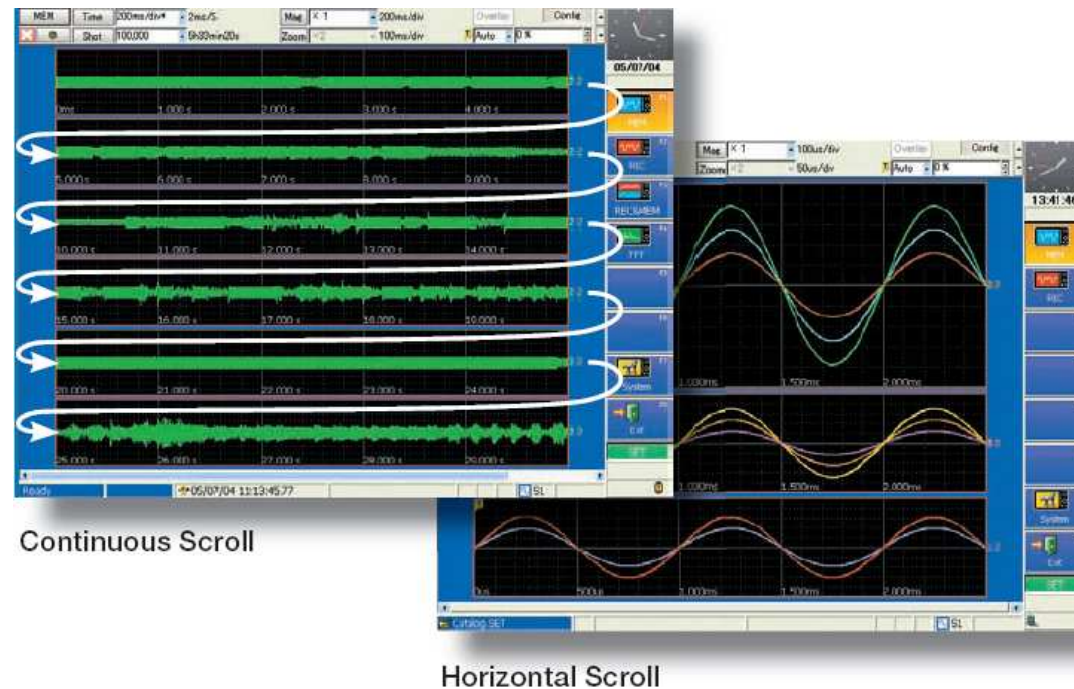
MEM Time 200ms/div 2ms/S. Mag X 1 200ms/div Overlay Config
Shot 100,000 5h33min20s Zoom X2 100ms/div Auto 0 %

05/07/04

0ms 1.000 s 2.000 s 3.000 s 4.000 s
5.000 s 6.000 s 7.000 s 8.000 s 9.000 s
10.000 s 11.000 s 12.000 s 13.000 s 14.000 s
15.000 s 16.000 s 17.000 s 18.000 s 19.000 s
20.000 s 21.000 s 22.000 s 23.000 s 24.000 s
25.000 s 26.000 s 27.000 s 28.000 s 29.000 s

MEM
REC
REC&MEM
FFT
System
Exit
SET

Ready 05/07/04 11:13:45.77 SL

Mag X 1 100us/div Overlay Config
Zoom X2 50us/div Auto 0 %

13:41:4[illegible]

1.000ms 1.500ms 2.000ms
1.000ms 1.500ms 2.000ms
0us 500us 1.000ms 1.500ms 2.000ms

MEM
REC
System
Exit
SET

Catalog SET SL

Continuous Scroll

Horizontal Scroll